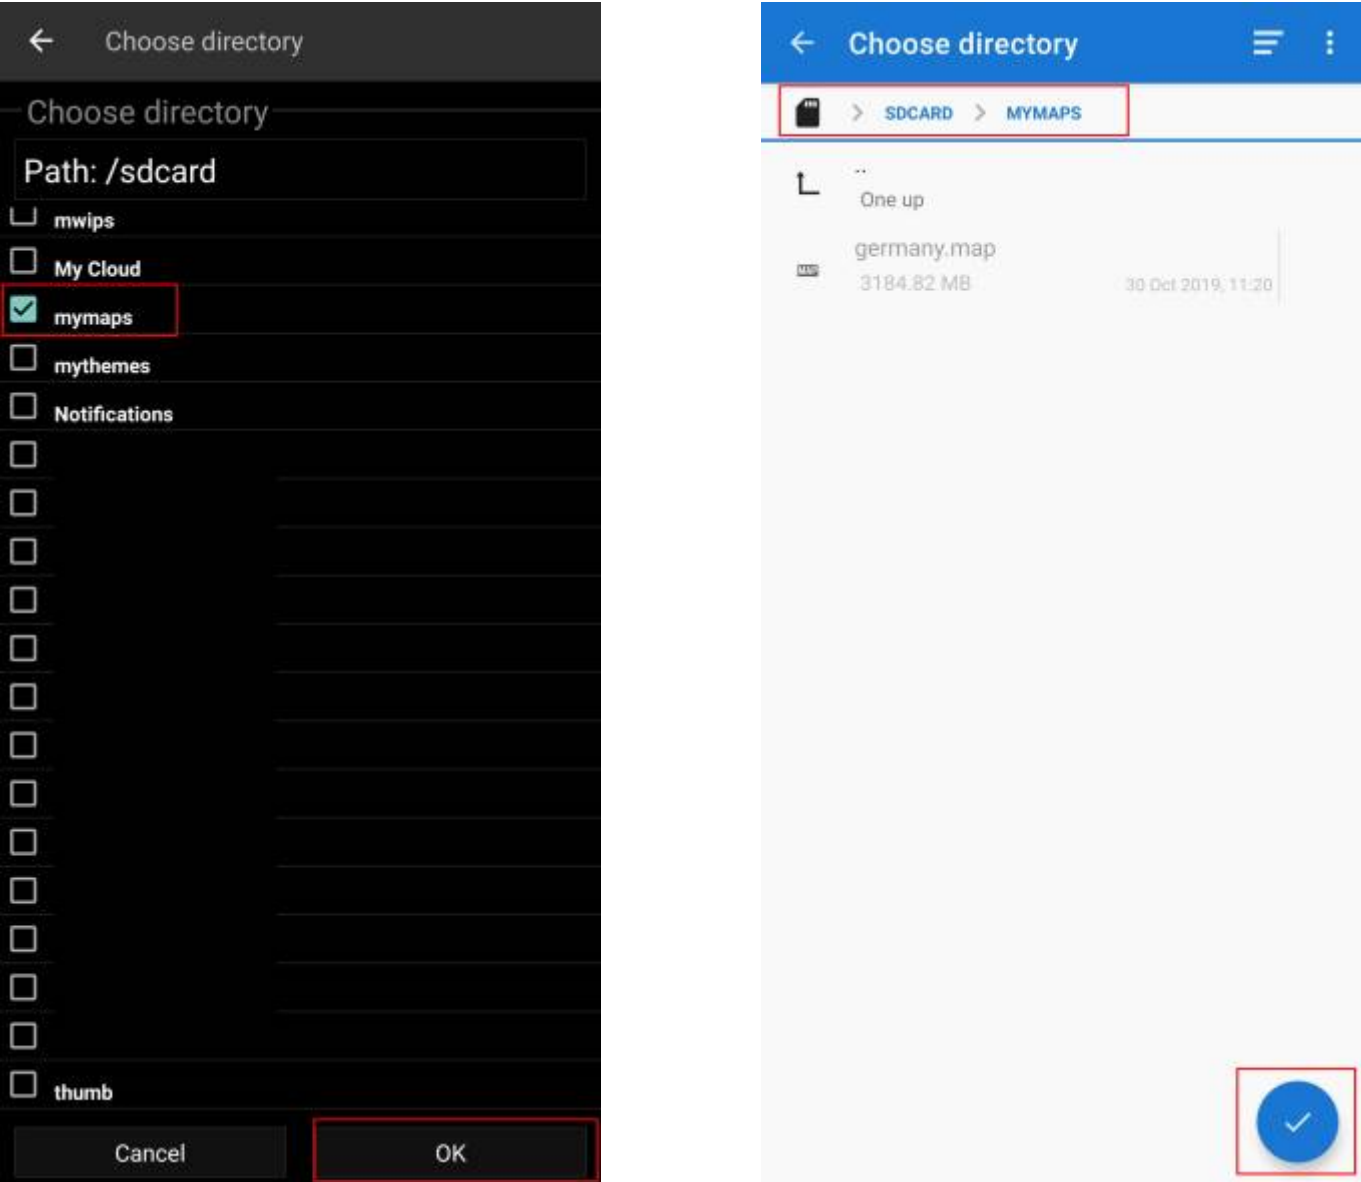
Choose directory

Choose directory

Path: /sdcard

mwips

My Cloud

mymaps

mythemes

Notifications

thumb

Cancel

OK

Choose directory

SDCARD > MYMAPS

..

One up

germany.map

3184.82 MB

30 Oct 2019, 11:20